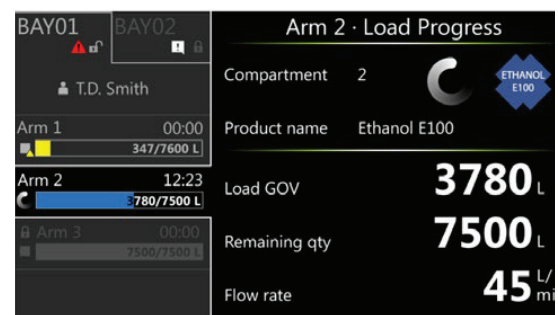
BAY01
BAY02
T.D. Smith
Arm 1 00:00
347/7600 L
Arm 2 12:23
3780/7500 L
Arm 3 00:00
7500/7500 L

Arm 2 · Load Progress
Compartment 2
ETHANOL E100
Product name Ethanol E100
Load GOV 3780 L
Remaining qty 7500 L
Flow rate 45 L/mi